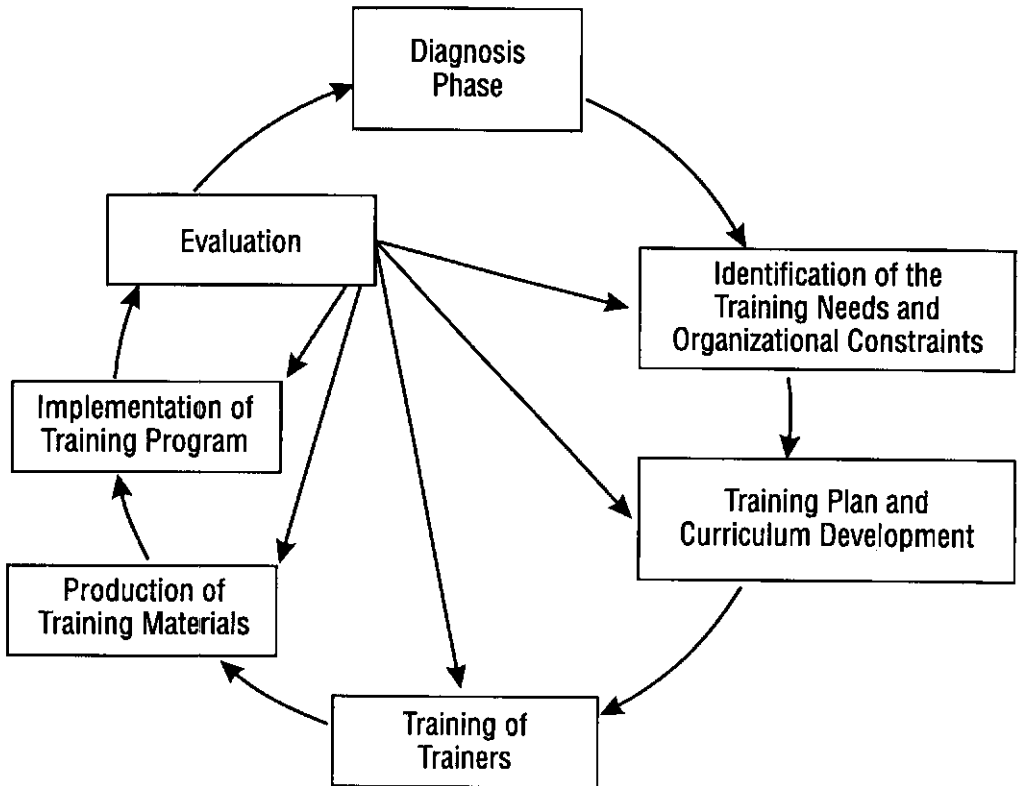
Diagnosis Phase

Identification of the Training Needs and Organizational Constraints

Training Plan and Curriculum Development

Training of Trainers

Production of Training Materials

Implementation of Training Program

Evaluation